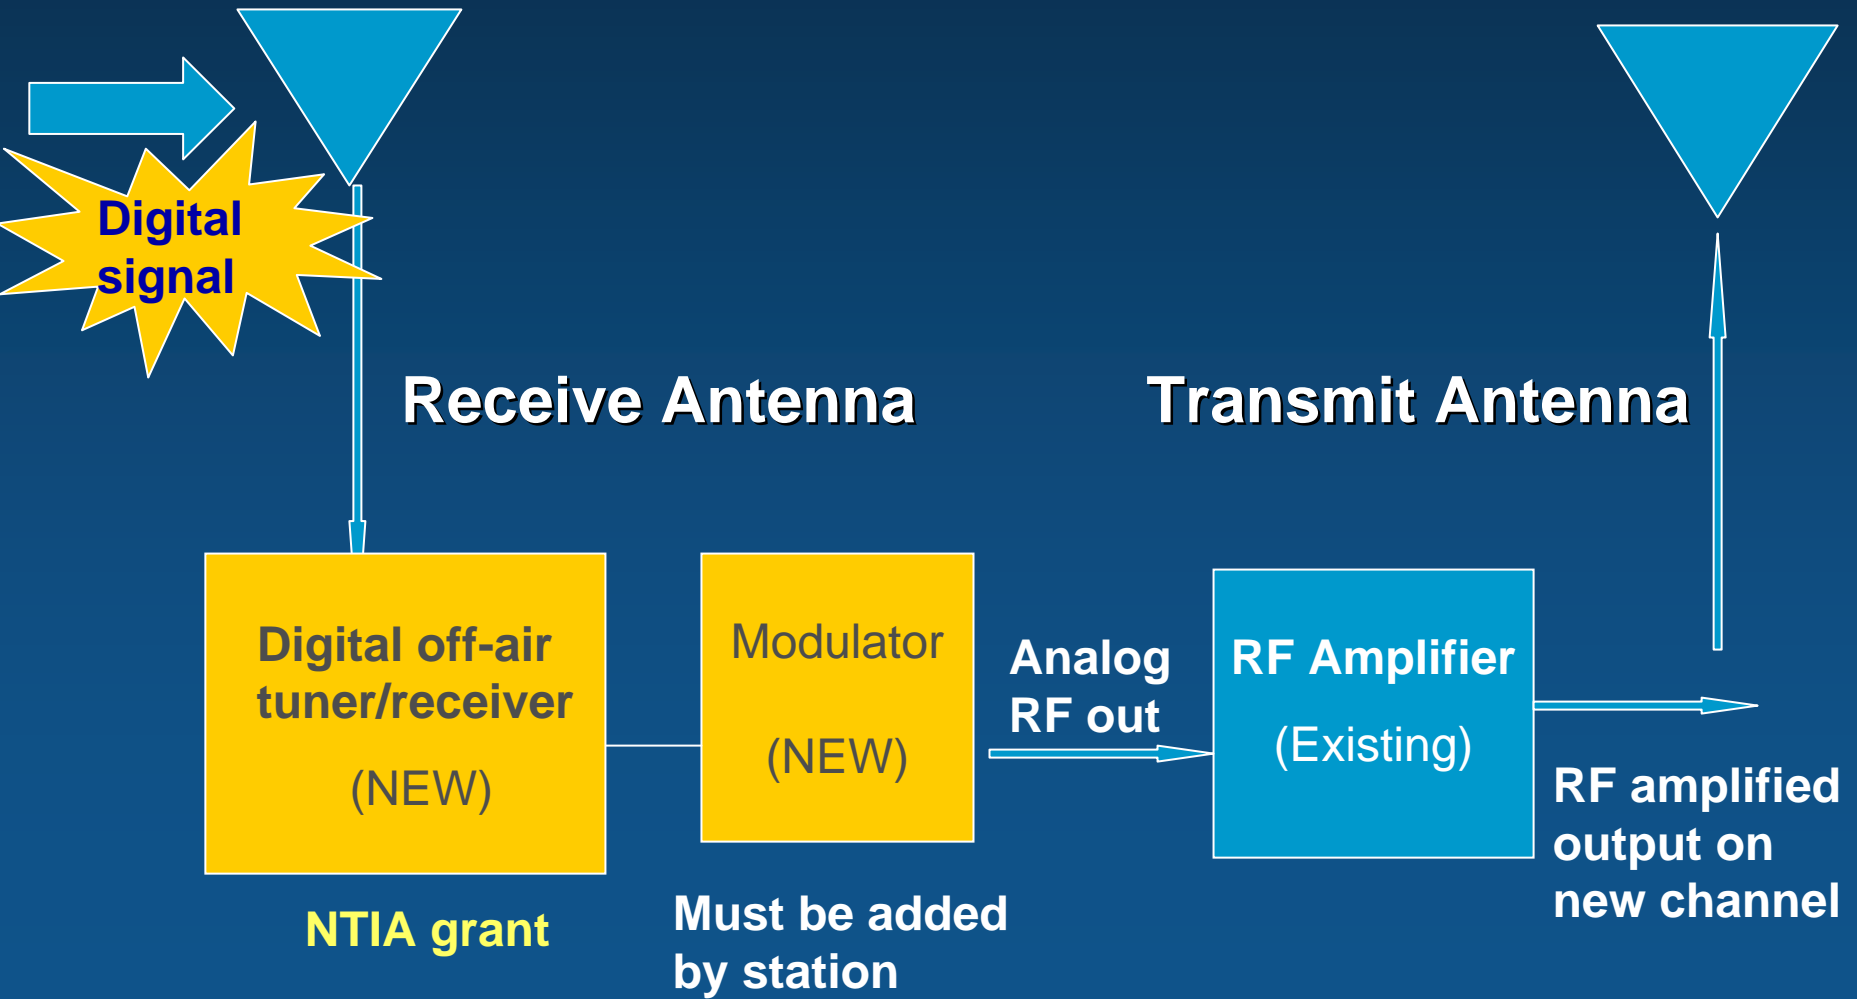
Digital signal

Receive Antenna

Transmit Antenna

Digital off-air tuner/receiver

(NEW)

Modulator

(NEW)

Analog RF out

RF Amplifier

(Existing)

RF amplified output on new channel

NTIA grant

Must be added by station